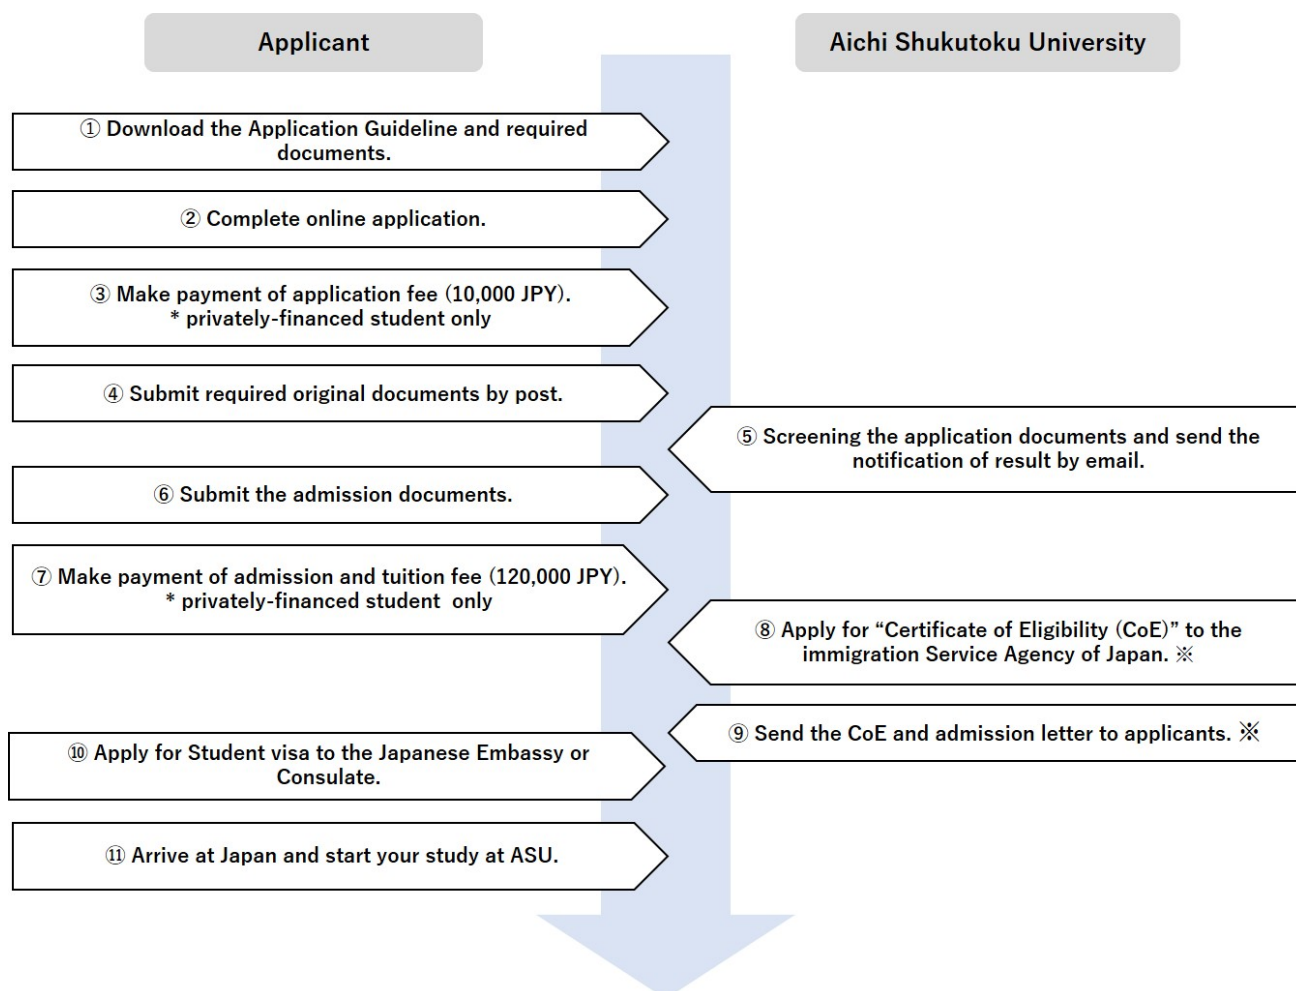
Applicant

Aichi Shukutoku University

① Download the Application Guideline and required documents.

② Complete online application.

③ Make payment of application fee (10,000 JPY).
* privately-financed student only

④ Submit required original documents by post.

⑤ Screening the application documents and send the notification of result by email.

⑥ Submit the admission documents.

⑦ Make payment of admission and tuition fee (120,000 JPY).
* privately-financed student only

⑧ Apply for "Certificate of Eligibility (CoE)" to the immigration Service Agency of Japan. ※

⑨ Send the CoE and admission letter to applicants. ※

⑩ Apply for Student visa to the Japanese Embassy or Consulate.

⑪ Arrive at Japan and start your study at ASU.